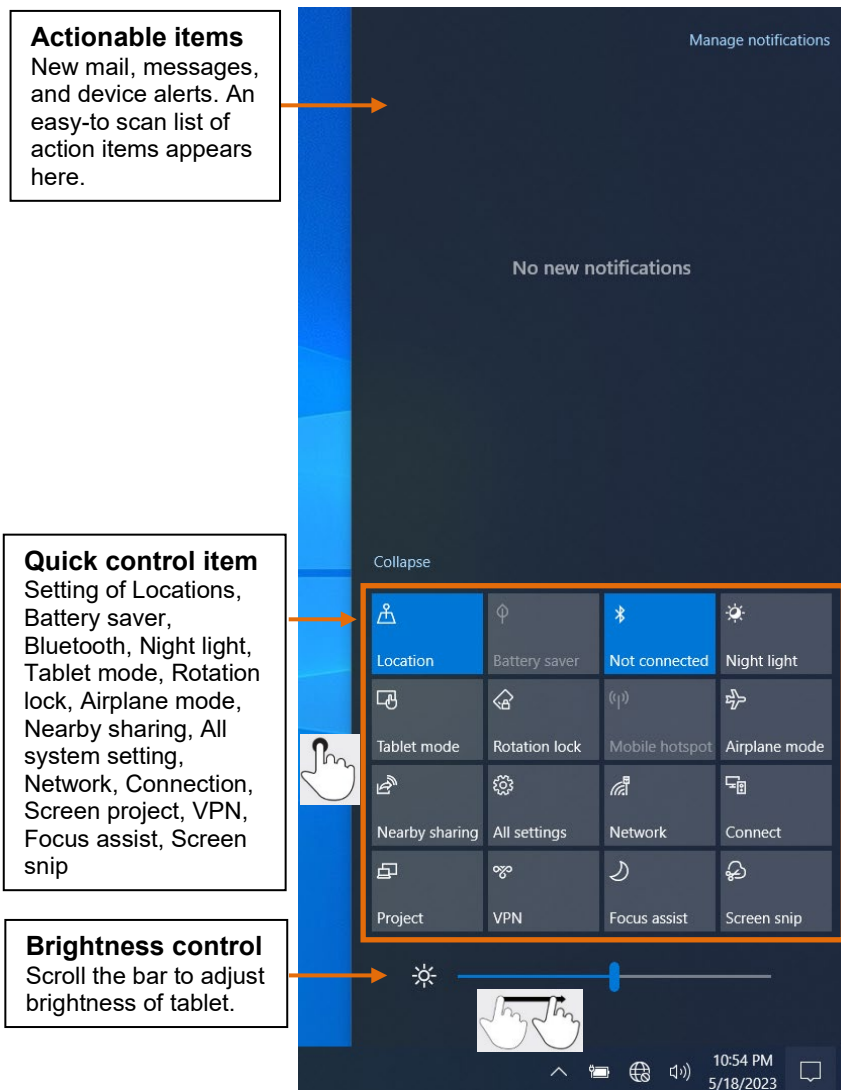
**Actionable items**
New mail, messages, and device alerts. An easy-to scan list of action items appears here.

Manage notifications

No new notifications

**Quick control item**
Setting of Locations, Battery saver, Bluetooth, Night light, Tablet mode, Rotation lock, Airplane mode, Nearby sharing, All system setting, Network, Connection, Screen project, VPN, Focus assist, Screen snip

Collapse

| Location | Battery saver | Not connected | Night light |
|---|---|---|---|
| Tablet mode | Rotation lock | Mobile hotspot | Airplane mode |
| Nearby sharing | All settings | Network | Connect |
| Project | VPN | Focus assist | Screen snip |

**Brightness control**
Scroll the bar to adjust brightness of tablet.

10:54 PM
5/18/2023